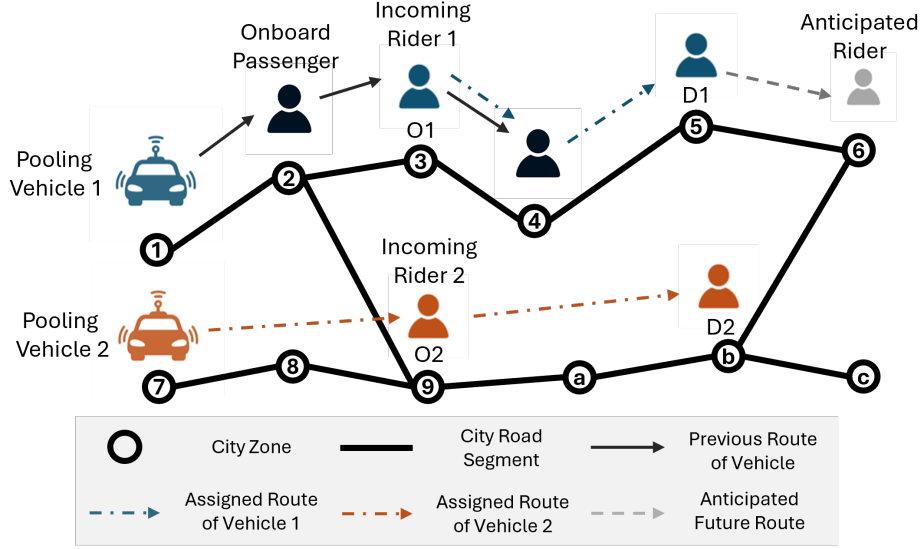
Onboard Passenger

Incoming Rider 1

Anticipated Rider

Pooling Vehicle 1

O1

D1

1 2 3 4 5 6

Incoming Rider 2

Pooling Vehicle 2

O2

D2

7 8 9 a b c

City Zone

City Road Segment

Previous Route of Vehicle

Assigned Route of Vehicle 1

Assigned Route of Vehicle 2

Anticipated Future Route